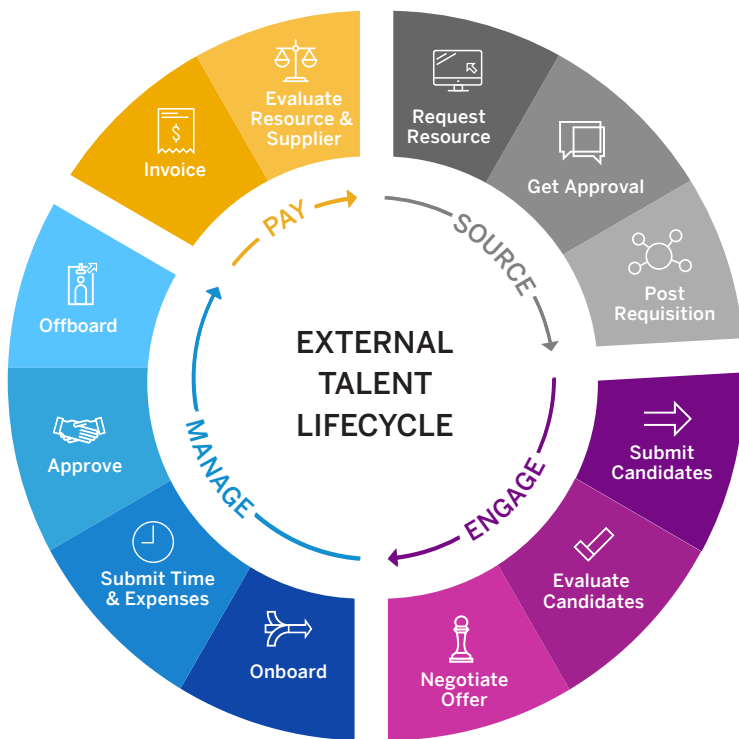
Request Resource

Get Approval

Post Requisition

Submit Candidates

Evaluate Candidates

Negotiate Offer

Onboard

Submit Time & Expenses

Approve

Offboard

Invoice

Evaluate Resource & Supplier

PAY

SOURCE

ENGAGE

MANAGE

EXTERNAL TALENT LIFECYCLE